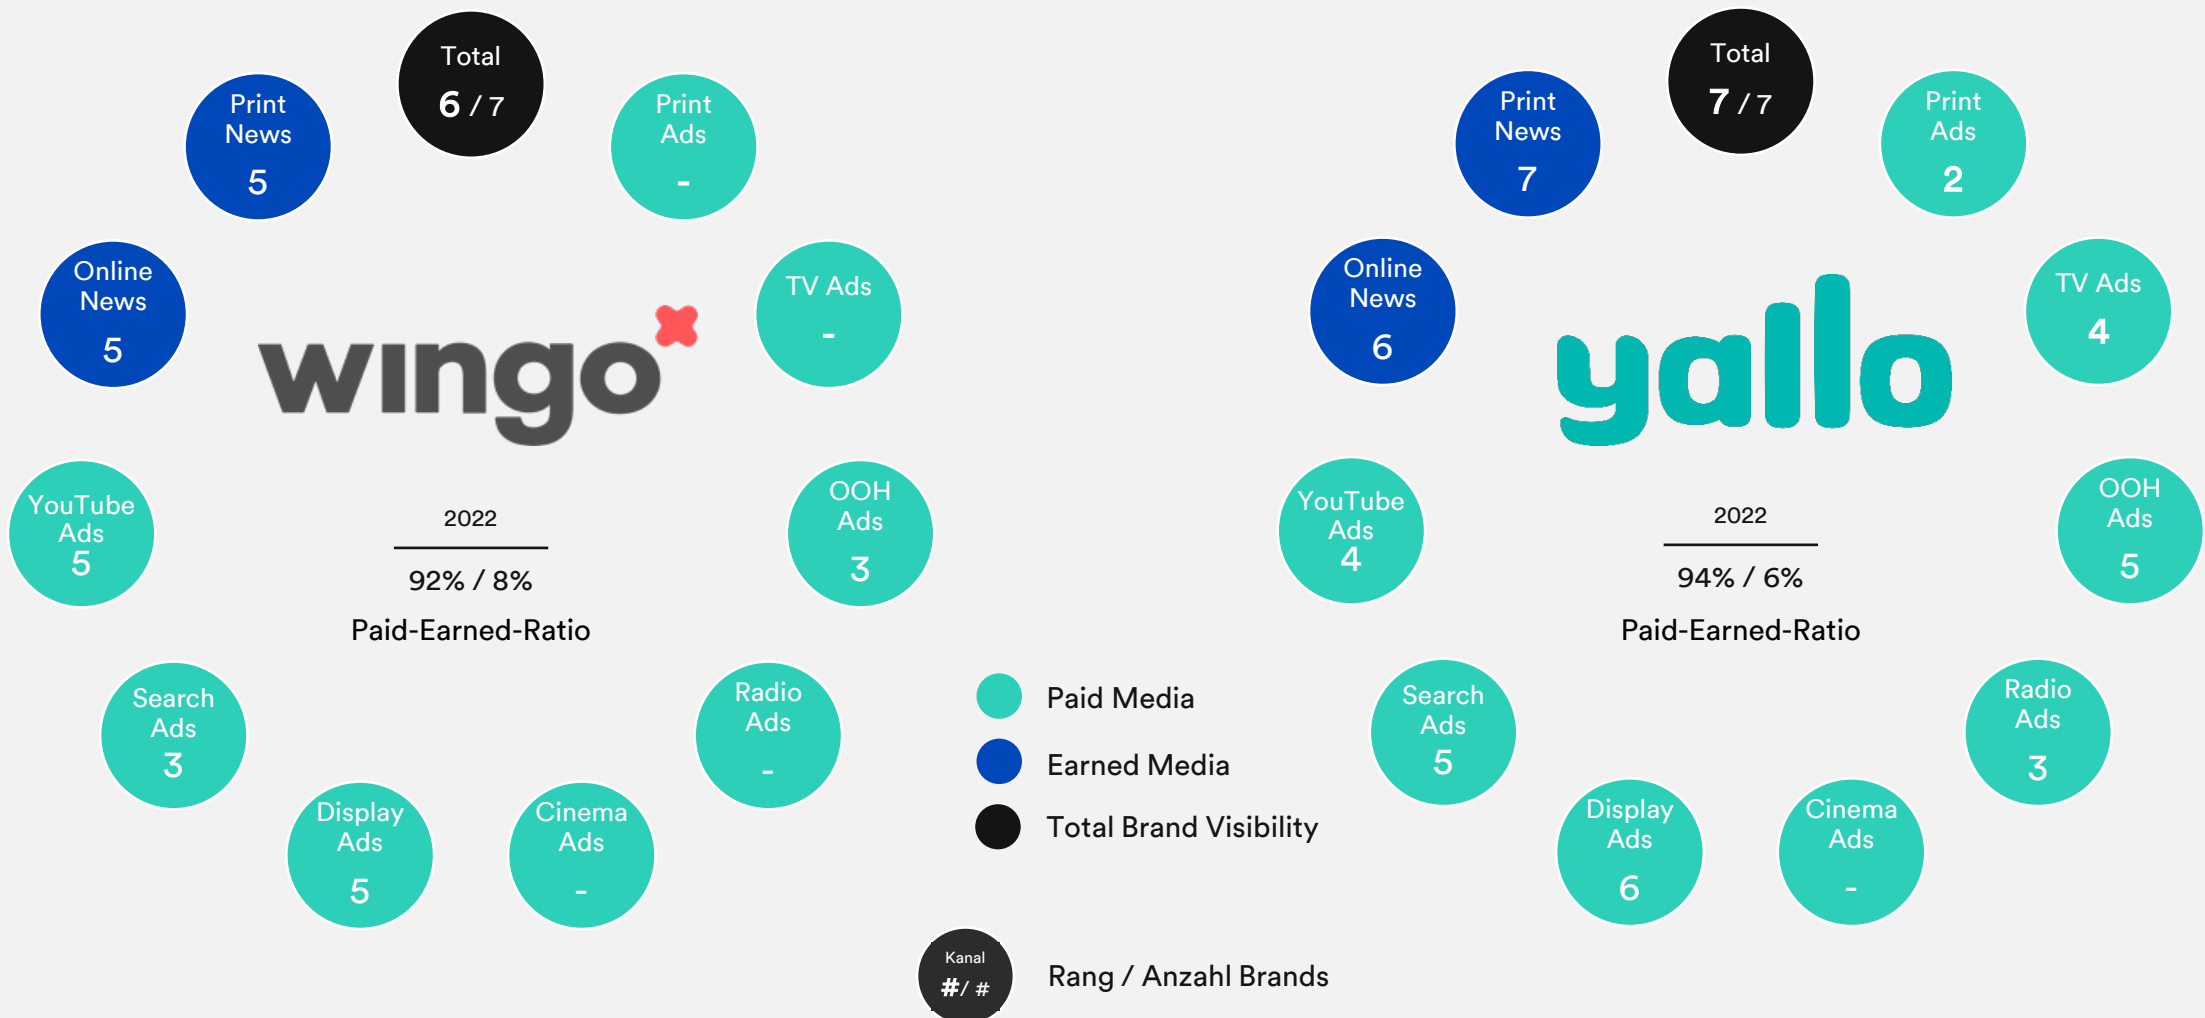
Total
6 / 7

Print News
5

Print Ads
-

Online News
5

wingo

TV Ads
-

YouTube Ads
5

2022

92% / 8%

Paid-Earned-Ratio

OOH Ads
3

Search Ads
3

Radio Ads
-

Display Ads
5

Cinema Ads
-

Total
7 / 7

Print News
7

Print Ads
2

Online News
6

yallo

TV Ads
4

YouTube Ads
4

2022

94% / 6%

Paid-Earned-Ratio

OOH Ads
5

Search Ads
5

Radio Ads
3

Display Ads
6

Cinema Ads
-

Paid Media

Earned Media

Total Brand Visibility

Kanal
#/ #

Rang / Anzahl Brands